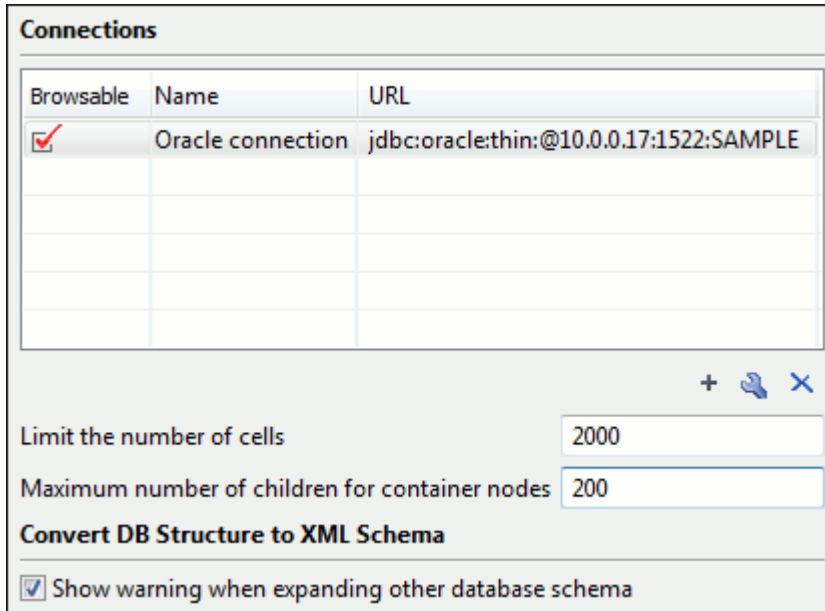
Connections

| Browsable | Name | URL |
|---|---|---|
| ☑ | Oracle connection | jdbc:oracle:thin:@10.0.0.17:1522:SAMPLE |
| | | |
| | | |
| | | |
| | | |
| | | |

+ ✕

Limit the number of cells 2000

Maximum number of children for container nodes 200

Convert DB Structure to XML Schema

☑ Show warning when expanding other database schema